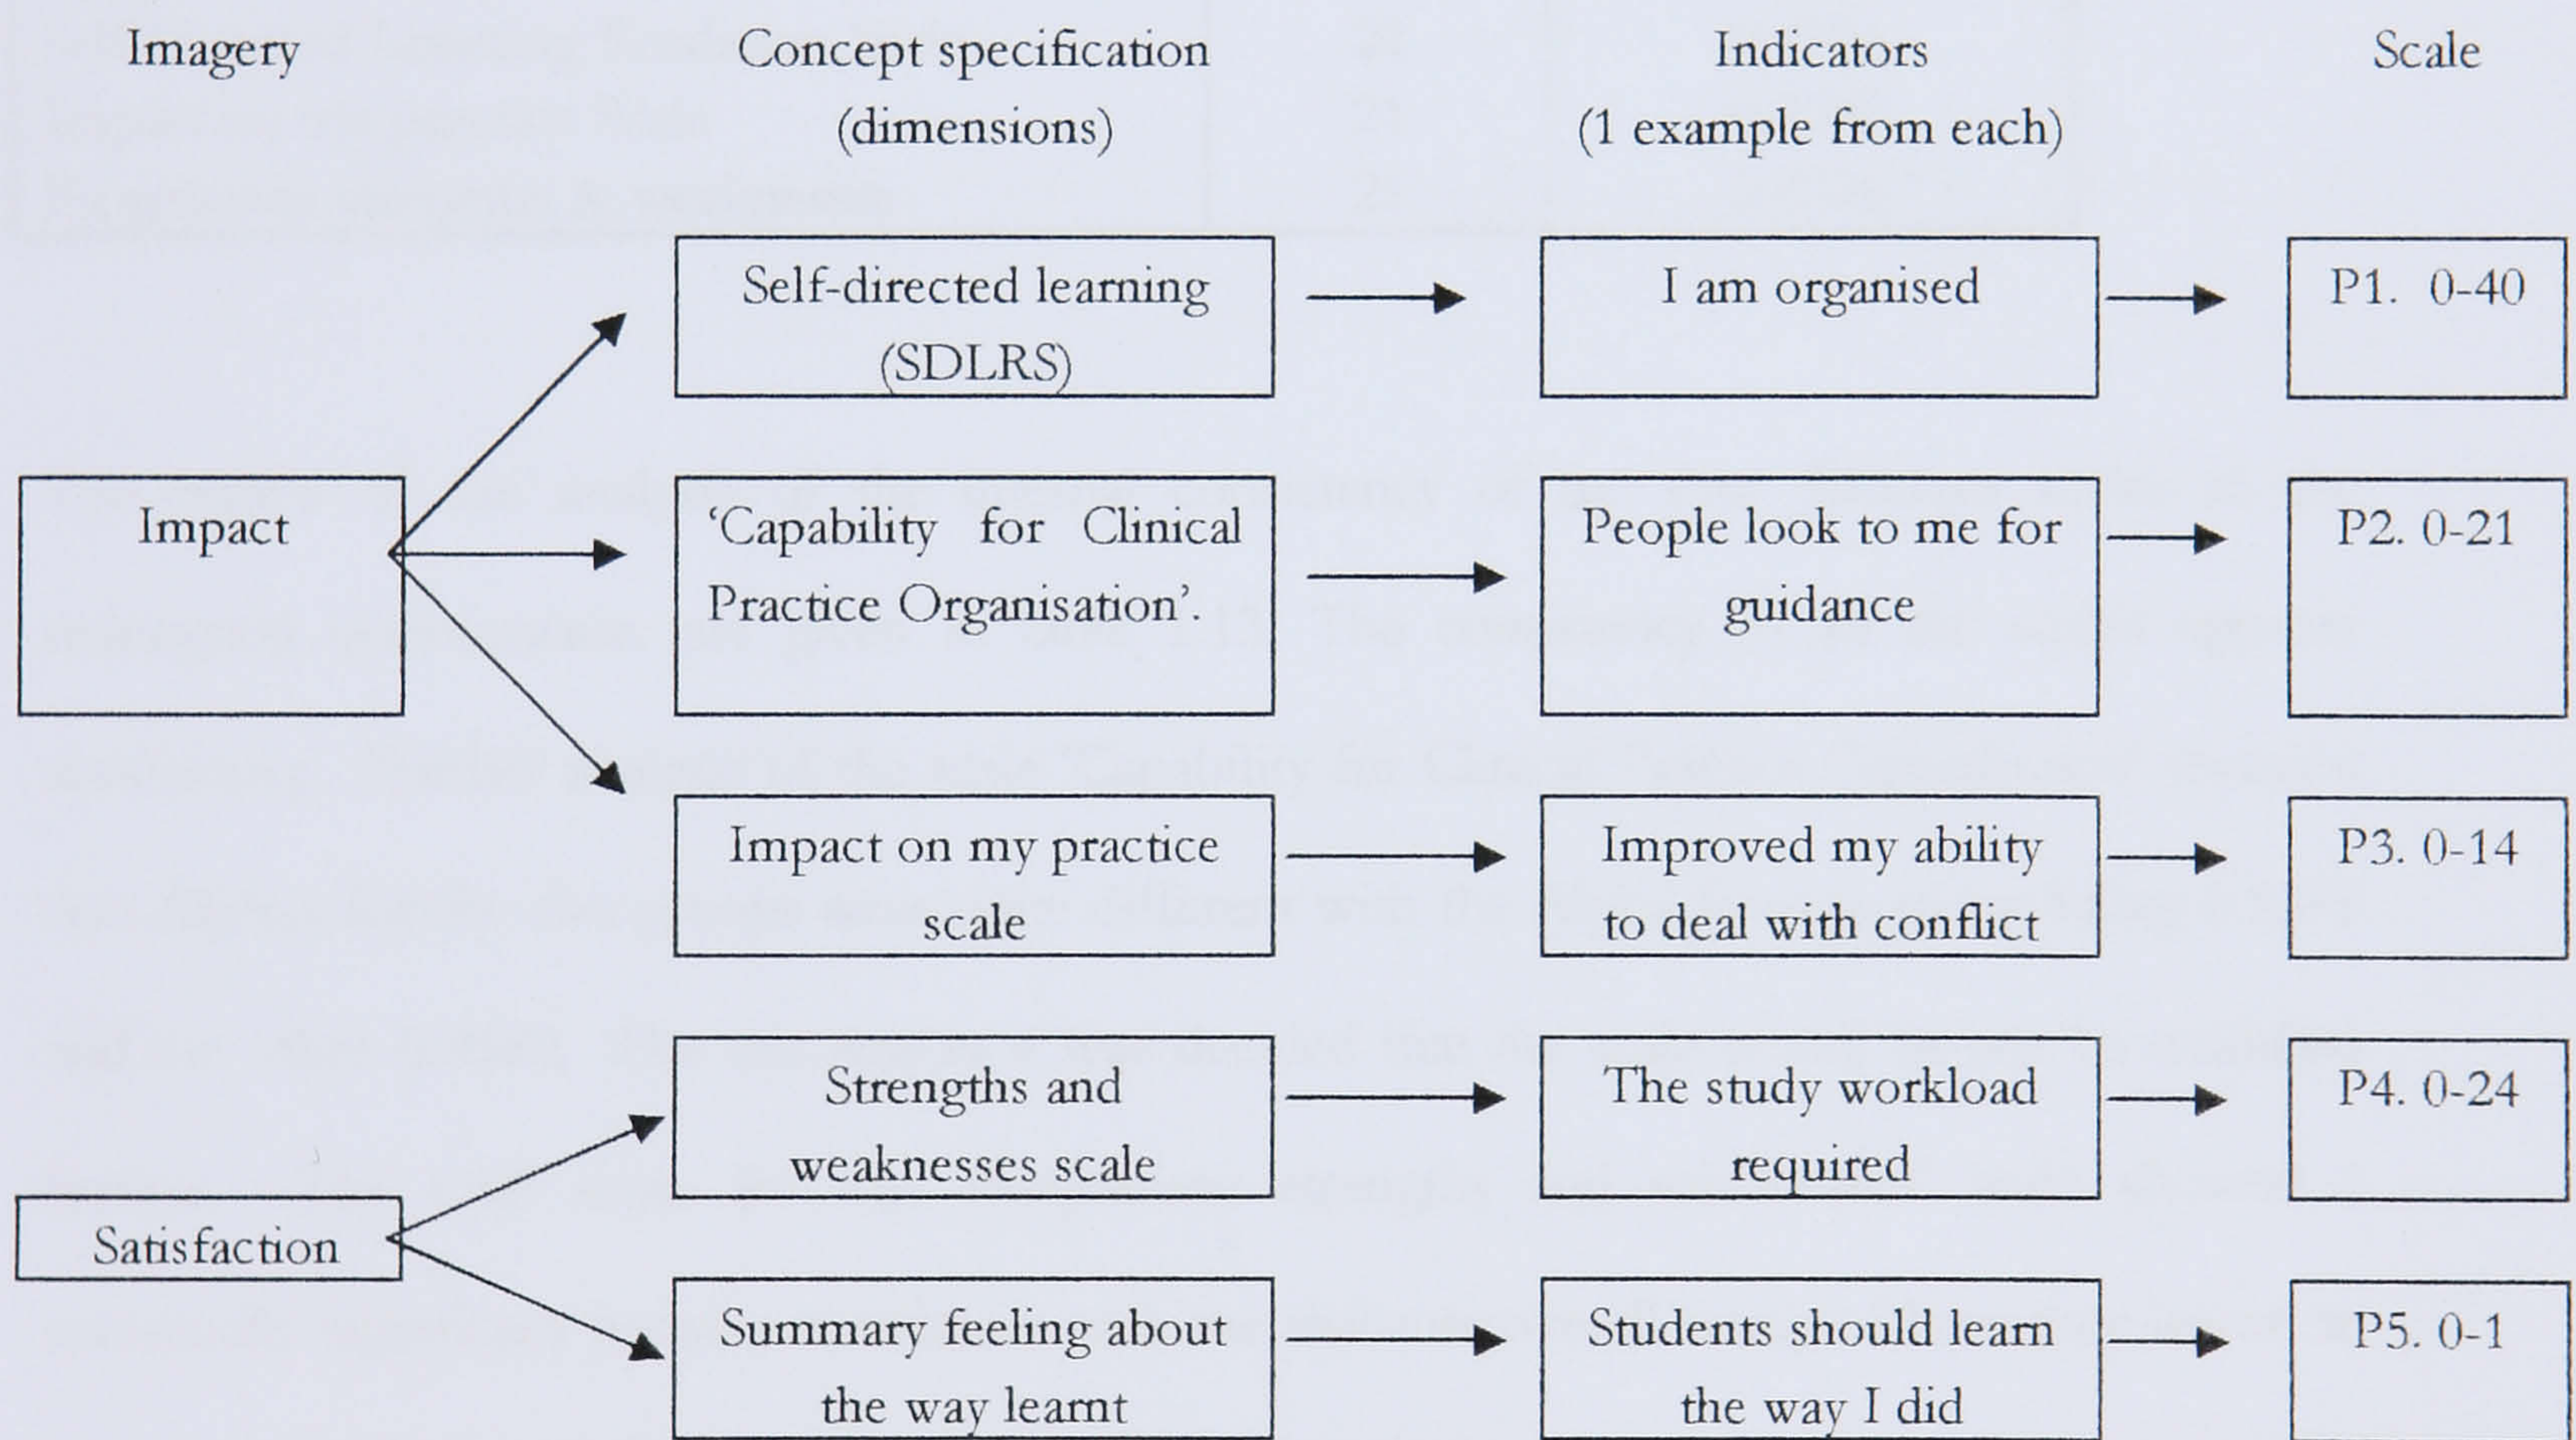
Imagery

Concept specification (dimensions)

Indicators (1 example from each)

Scale

Impact

Self-directed learning (SDLRS)

I am organised

P1. 0-40

'Capability for Clinical Practice Organisation'.

People look to me for guidance

P2. 0-21

Impact on my practice scale

Improved my ability to deal with conflict

P3. 0-14

Satisfaction

Strengths and weaknesses scale

The study workload required

P4. 0-24

Summary feeling about the way learnt

Students should learn the way I did

P5. 0-1